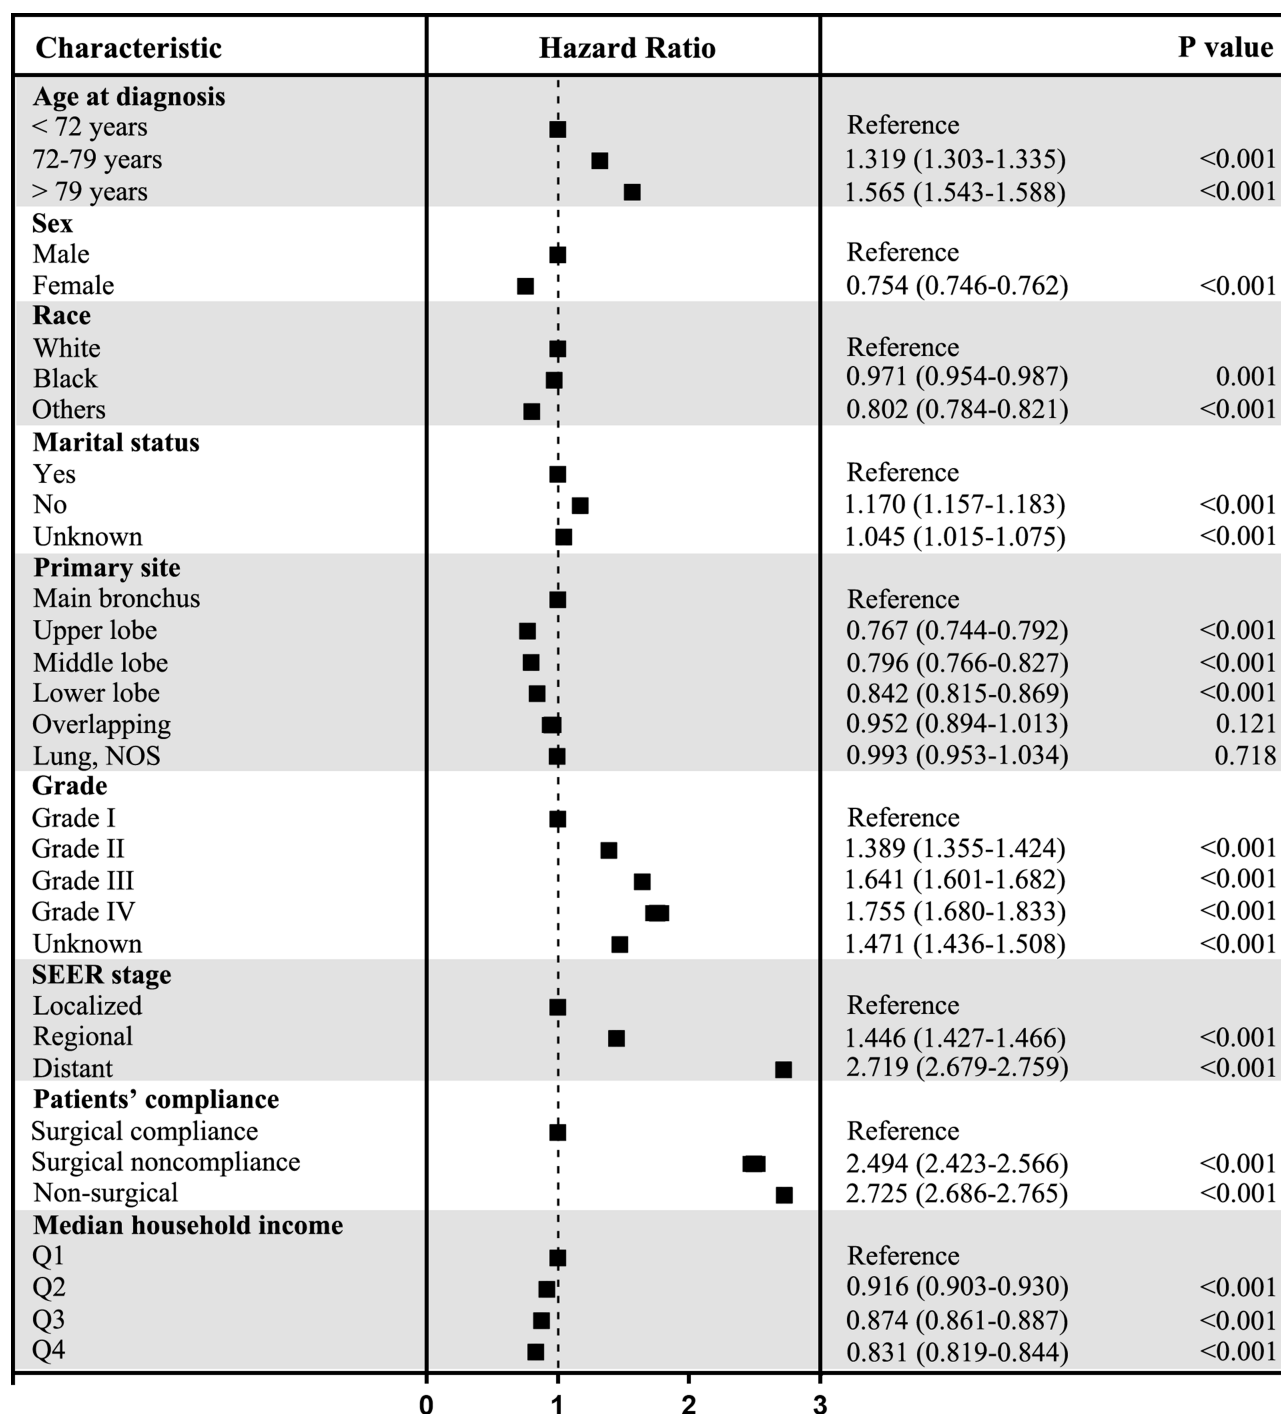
| Characteristic | Hazard Ratio | | P value |
|---|---|---|---|
| **Age at diagnosis** | | | |
| < 72 years | | Reference | |
| 72-79 years | | 1.319 (1.303-1.335) | <0.001 |
| > 79 years | | 1.565 (1.543-1.588) | <0.001 |
| **Sex** | | | |
| Male | | Reference | |
| Female | | 0.754 (0.746-0.762) | <0.001 |
| **Race** | | | |
| White | | Reference | |
| Black | | 0.971 (0.954-0.987) | 0.001 |
| Others | | 0.802 (0.784-0.821) | <0.001 |
| **Marital status** | | | |
| Yes | | Reference | |
| No | | 1.170 (1.157-1.183) | <0.001 |
| Unknown | | 1.045 (1.015-1.075) | <0.001 |
| **Primary site** | | | |
| Main bronchus | | Reference | |
| Upper lobe | | 0.767 (0.744-0.792) | <0.001 |
| Middle lobe | | 0.796 (0.766-0.827) | <0.001 |
| Lower lobe | | 0.842 (0.815-0.869) | <0.001 |
| Overlapping | | 0.952 (0.894-1.013) | 0.121 |
| Lung, NOS | | 0.993 (0.953-1.034) | 0.718 |
| **Grade** | | | |
| Grade I | | Reference | |
| Grade II | | 1.389 (1.355-1.424) | <0.001 |
| Grade III | | 1.641 (1.601-1.682) | <0.001 |
| Grade IV | | 1.755 (1.680-1.833) | <0.001 |
| Unknown | | 1.471 (1.436-1.508) | <0.001 |
| **SEER stage** | | | |
| Localized | | Reference | |
| Regional | | 1.446 (1.427-1.466) | <0.001 |
| Distant | | 2.719 (2.679-2.759) | <0.001 |
| **Patients' compliance** | | | |
| Surgical compliance | | Reference | |
| Surgical noncompliance | | 2.494 (2.423-2.566) | <0.001 |
| Non-surgical | | 2.725 (2.686-2.765) | <0.001 |
| **Median household income** | | | |
| Q1 | | Reference | |
| Q2 | | 0.916 (0.903-0.930) | <0.001 |
| Q3 | | 0.874 (0.861-0.887) | <0.001 |
| Q4 | | 0.831 (0.819-0.844) | <0.001 |

0 1 2 3